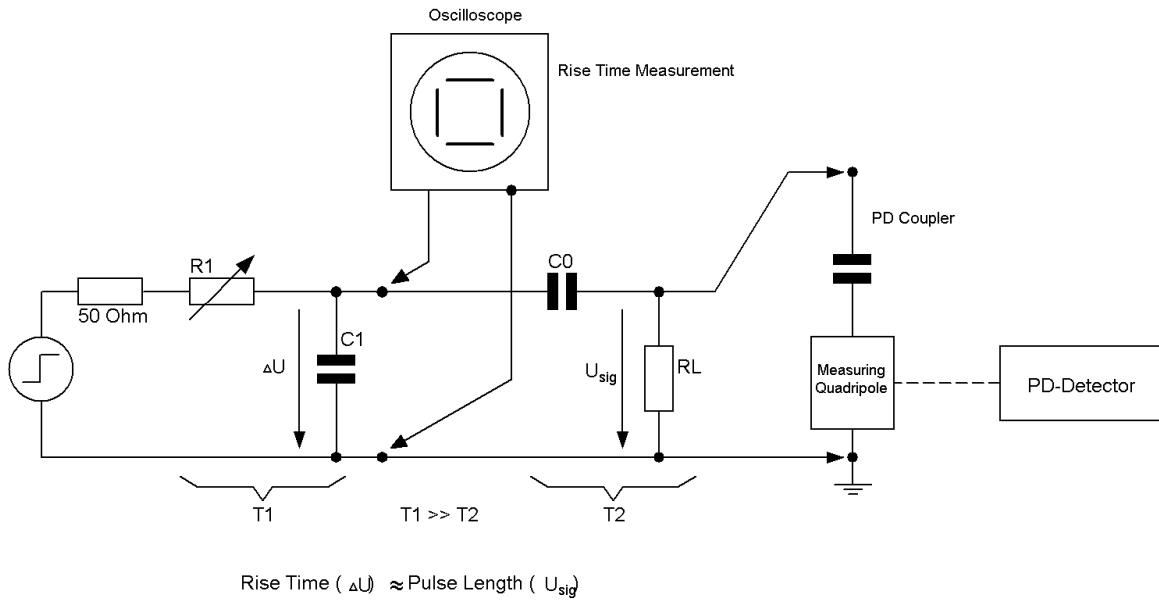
Oscilloscope

Rise Time Measurement

PD Coupler

R1

C0

50 Ohm

C1

$\Delta U$

$U_{sig}$

RL

Measuring Quadripole

PD-Detector

T1

T1 >> T2

T2

Rise Time ( $\Delta U$) $\approx$ Pulse Length ( $U_{sig}$)